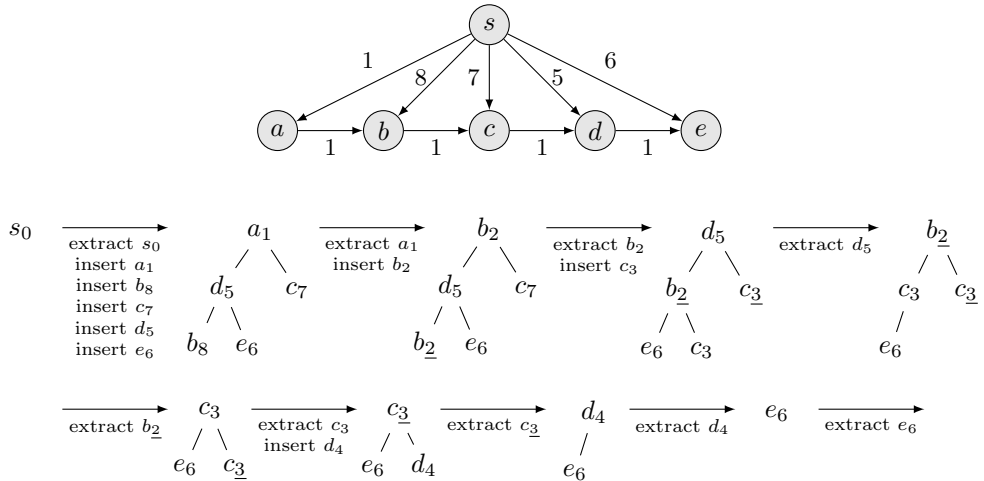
$s$

1 8 7 5 6

$a$ $b$ $c$ $d$ $e$

1 1 1 1

$s_0$ extract $s_0$ insert $a_1$ insert $b_8$ insert $c_7$ insert $d_5$ insert $e_6$

$a_1$ $d_5$ $c_7$ $b_8$ $e_6$

extract $a_1$ insert $b_2$

$b_2$ $d_5$ $c_7$ $b_{\underline{2}}$ $e_6$

extract $b_2$ insert $c_3$

$d_5$ $b_{\underline{2}}$ $c_{\underline{3}}$ $e_6$ $c_3$

extract $d_5$

$b_{\underline{2}}$ $c_3$ $c_{\underline{3}}$ $e_6$

extract $b_{\underline{2}}$

$c_3$ $e_6$ $c_{\underline{3}}$

extract $c_3$ insert $d_4$

$c_{\underline{3}}$ $e_6$ $d_4$

extract $c_{\underline{3}}$

$d_4$ $e_6$

extract $d_4$

$e_6$

extract $e_6$